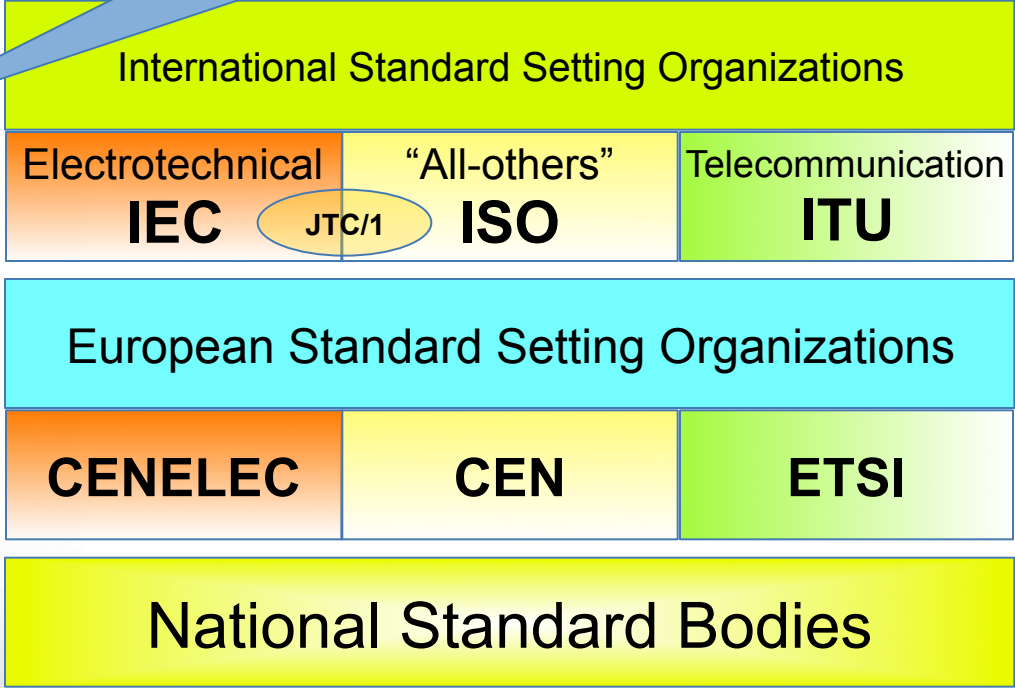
International Standard Setting Organizations

Electrotechnical
IEC

JTC/1

"All-others"
ISO

Telecommunication
ITU

European Standard Setting Organizations

CENELEC

CEN

ETSI

National Standard Bodies